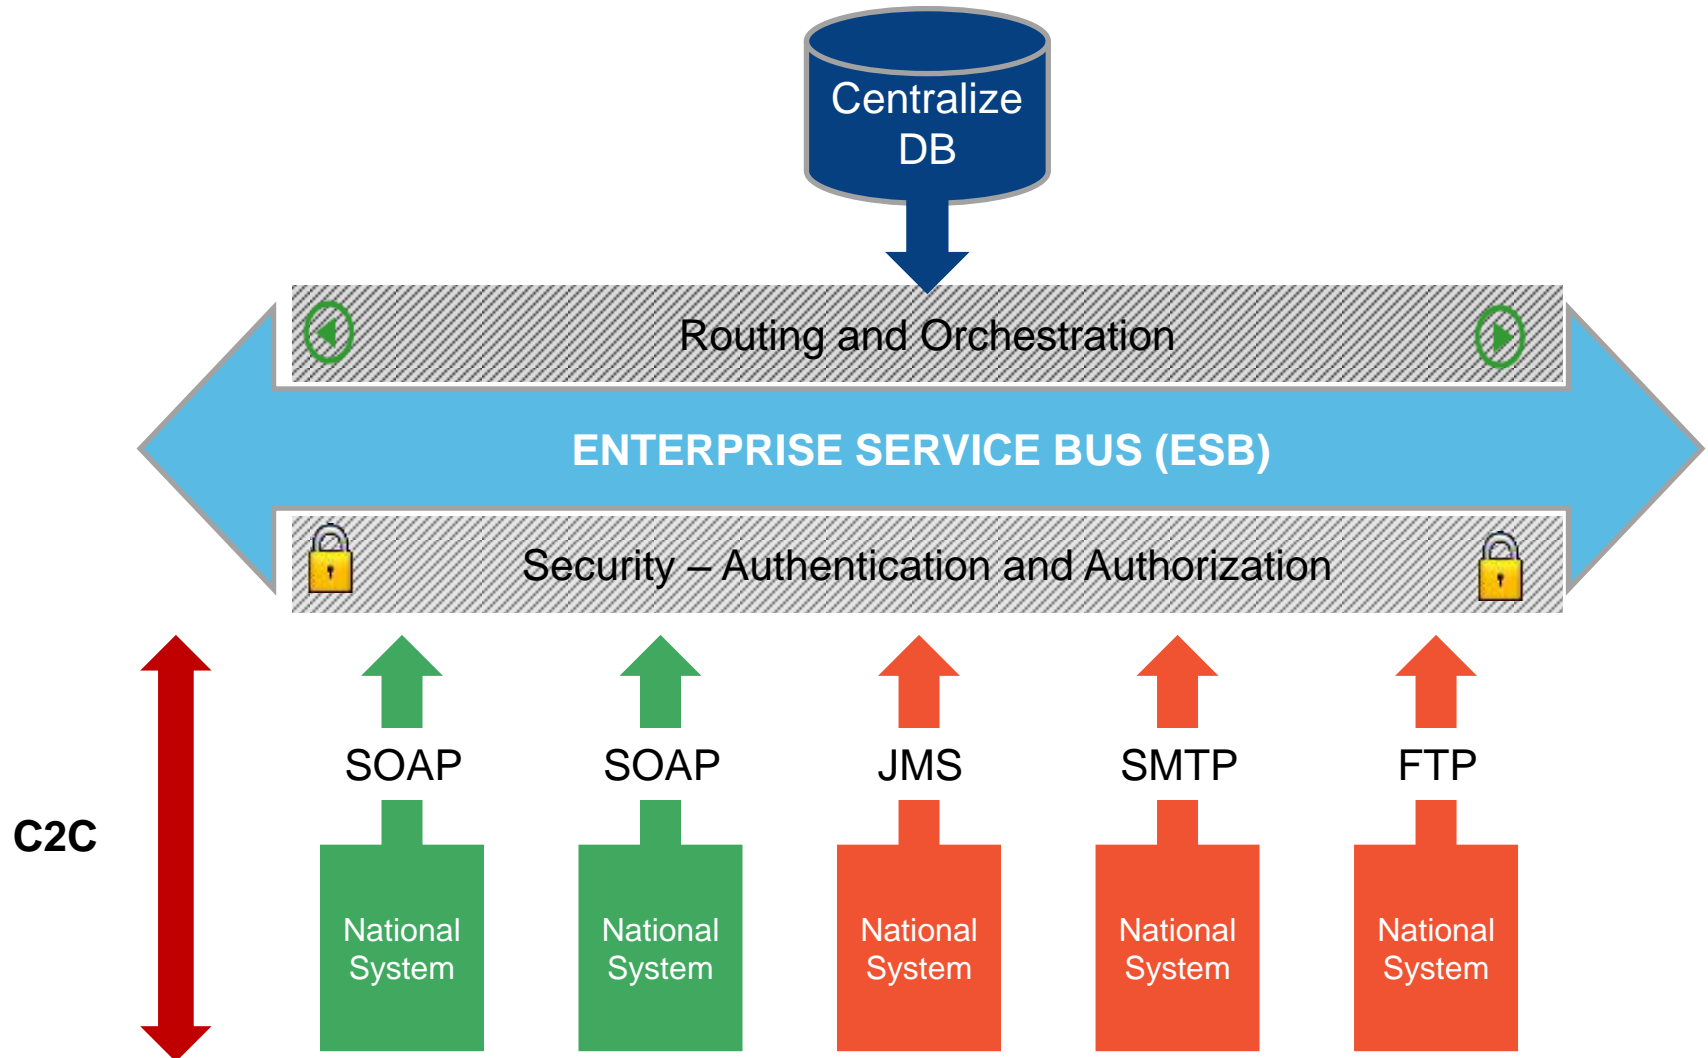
Centralize DB

Routing and Orchestration

ENTERPRISE SERVICE BUS (ESB)

Security – Authentication and Authorization

C2C

SOAP

SOAP

JMS

SMTP

FTP

National System

National System

National System

National System

National System